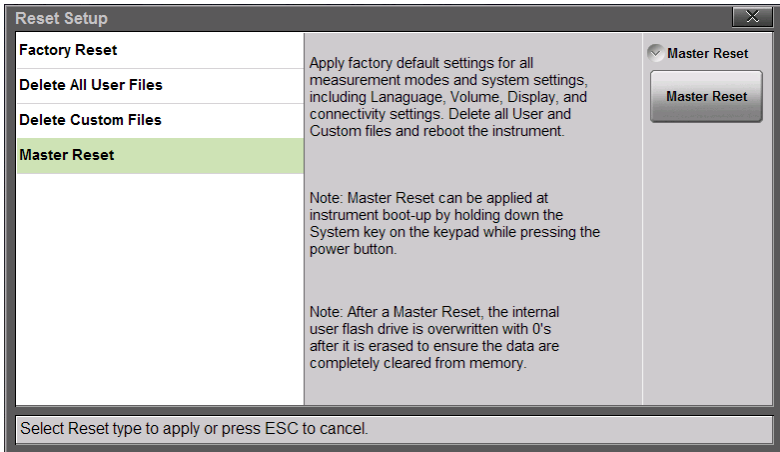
Reset Setup

Factory Reset

Delete All User Files

Delete Custom Files

Master Reset

Apply factory default settings for all measurement modes and system settings, including Lanaguage, Volume, Display, and connectivity settings. Delete all User and Custom files and reboot the instrument.

Note: Master Reset can be applied at instrument boot-up by holding down the System key on the keypad while pressing the power button.

Note: After a Master Reset, the internal user flash drive is overwritten with 0's after it is erased to ensure the data are completely cleared from memory.

Master Reset

Master Reset

Select Reset type to apply or press ESC to cancel.